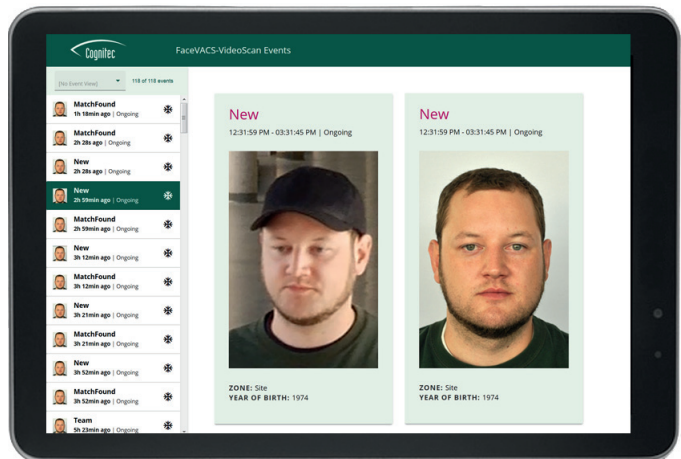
Cognitec FaceVACS-VideoScan Events

[No Event View]
118 of 118 events

MatchFound
1h 18min ago | Ongoing

MatchFound
2h 28s ago | Ongoing

New
2h 28s ago | Ongoing

New
2h 59min ago | Ongoing

MatchFound
2h 59min ago | Ongoing

New
3h 12min ago | Ongoing

MatchFound
3h 12min ago | Ongoing

New
3h 21min ago | Ongoing

MatchFound
3h 21min ago | Ongoing

New
3h 52min ago | Ongoing

MatchFound
3h 52min ago | Ongoing

Team
5h 23min ago | Ongoing

New
12:31:59 PM - 03:31:45 PM | Ongoing

ZONE: Site
YEAR OF BIRTH: 1974

New
12:31:59 PM - 03:31:45 PM | Ongoing

ZONE: Site
YEAR OF BIRTH: 1974